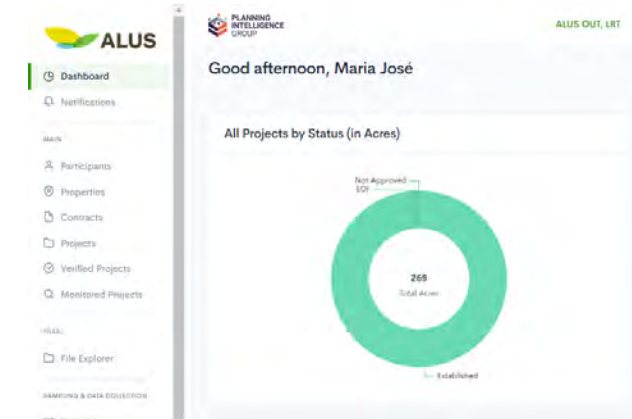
ALUS

Dashboard

Notifications

MAIN

Participants

Properties

Contracts

Projects

Verified Projects

Monitored Projects

FILES

File Explorer

SAMPLING & DATA COLLECTION

PLANNING INTELLIGENCE GROUP

ALUS OUT, LRT

Good afternoon, Maria José

All Projects by Status (in Acres)

Not Approved EOI

268

Total Acres

Established